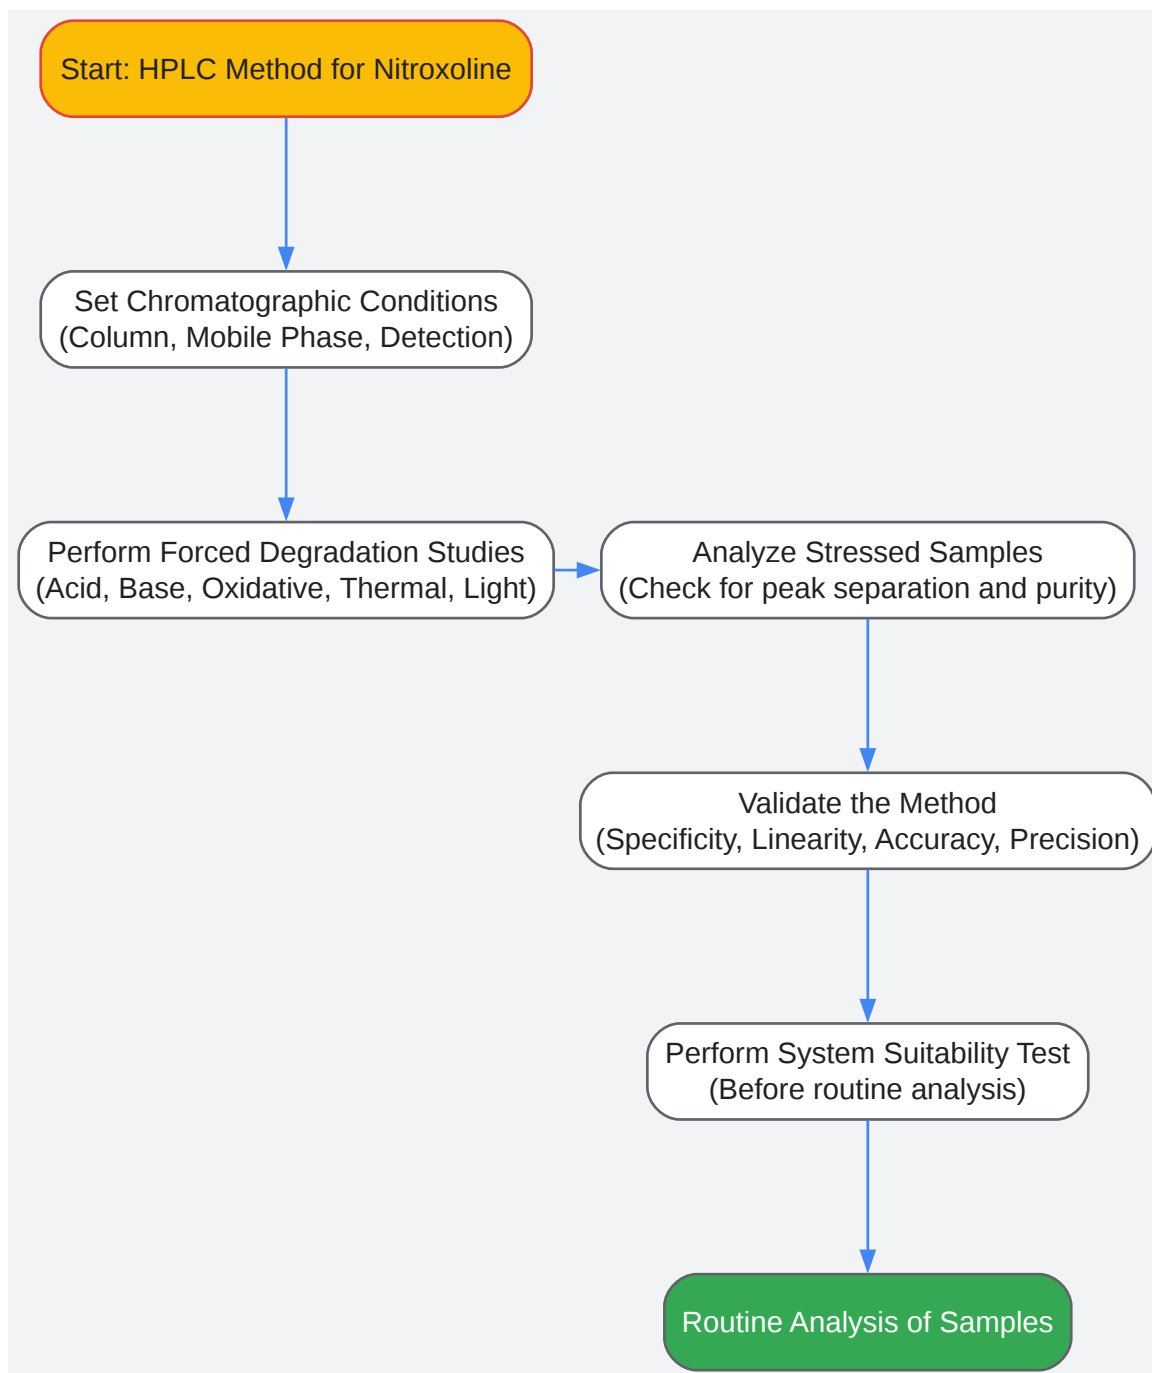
Start: HPLC Method for Nitroxoline

Set Chromatographic Conditions
(Column, Mobile Phase, Detection)

Perform Forced Degradation Studies
(Acid, Base, Oxidative, Thermal, Light)

Analyze Stressed Samples
(Check for peak separation and purity)

Validate the Method
(Specificity, Linearity, Accuracy, Precision)

Perform System Suitability Test
(Before routine analysis)

Routine Analysis of Samples